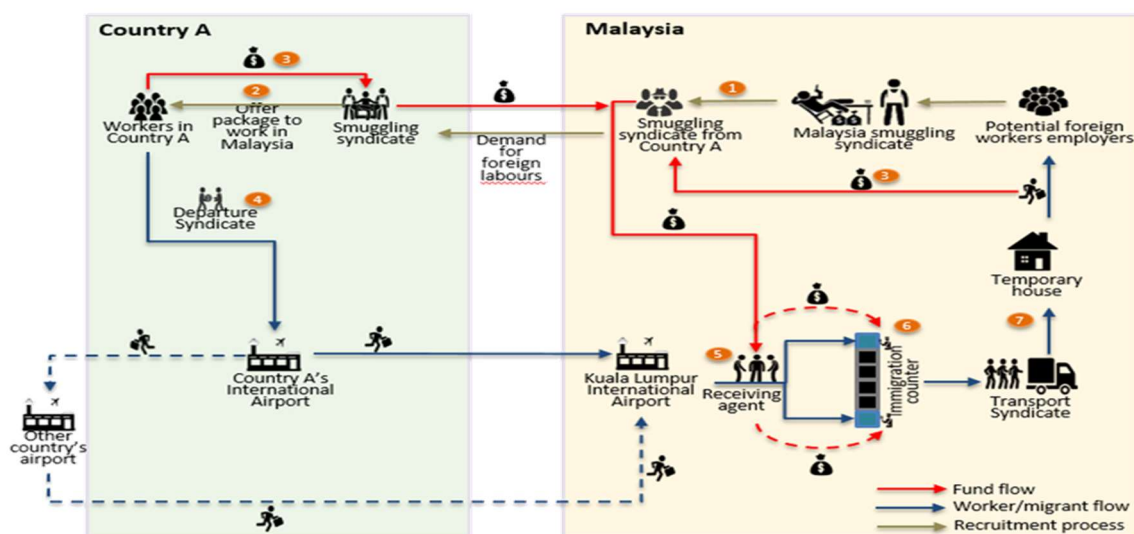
Country A

Malaysia

3

2

Offer package to work in Malaysia

Workers in Country A

Smuggling syndicate

Demand for foreign labours

1

Smuggling syndicate from Country A

Malaysia smuggling syndicate

Potential foreign workers employers

3

4

Departure Syndicate

Temporary house

6

7

5

Country A's International Airport

Kuala Lumpur International Airport

Receiving agent

Immigration counter

Transport Syndicate

Other country's airport

Fund flow

Worker/migrant flow

Recruitment process